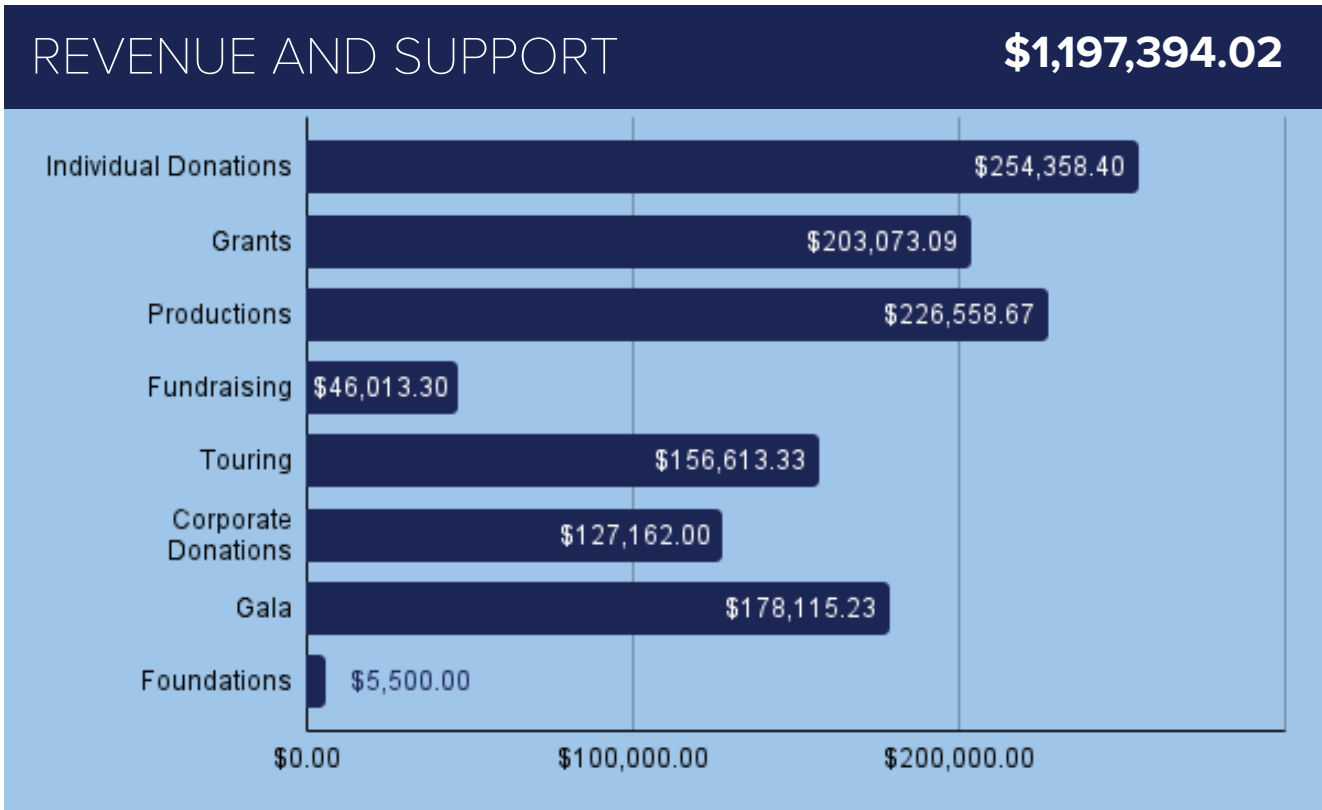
REVENUE AND SUPPORT $1,197,394.02

| Category | Amount |
|---|---|
| Individual Donations | $254,358.40 |
| Grants | $203,073.09 |
| Productions | $226,558.67 |
| Fundraising | $46,013.30 |
| Touring | $156,613.33 |
| Corporate Donations | $127,162.00 |
| Gala | $178,115.23 |
| Foundations | $5,500.00 |

$0.00 $100,000.00 $200,000.00